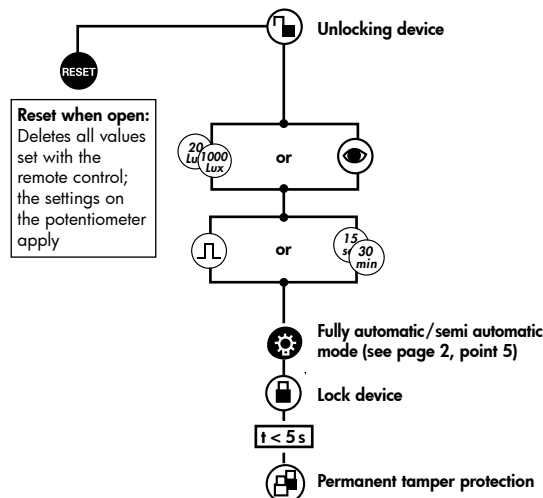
Unlocking device

RESET

Reset when open: Deletes all values set with the remote control; the settings on the potentiometer apply

20 Lux 1000 Lux

or

or

15 s 30 min

Fully automatic/semi automatic mode (see page 2, point 5)

Lock device

t < 5 s

Permanent tamper protection